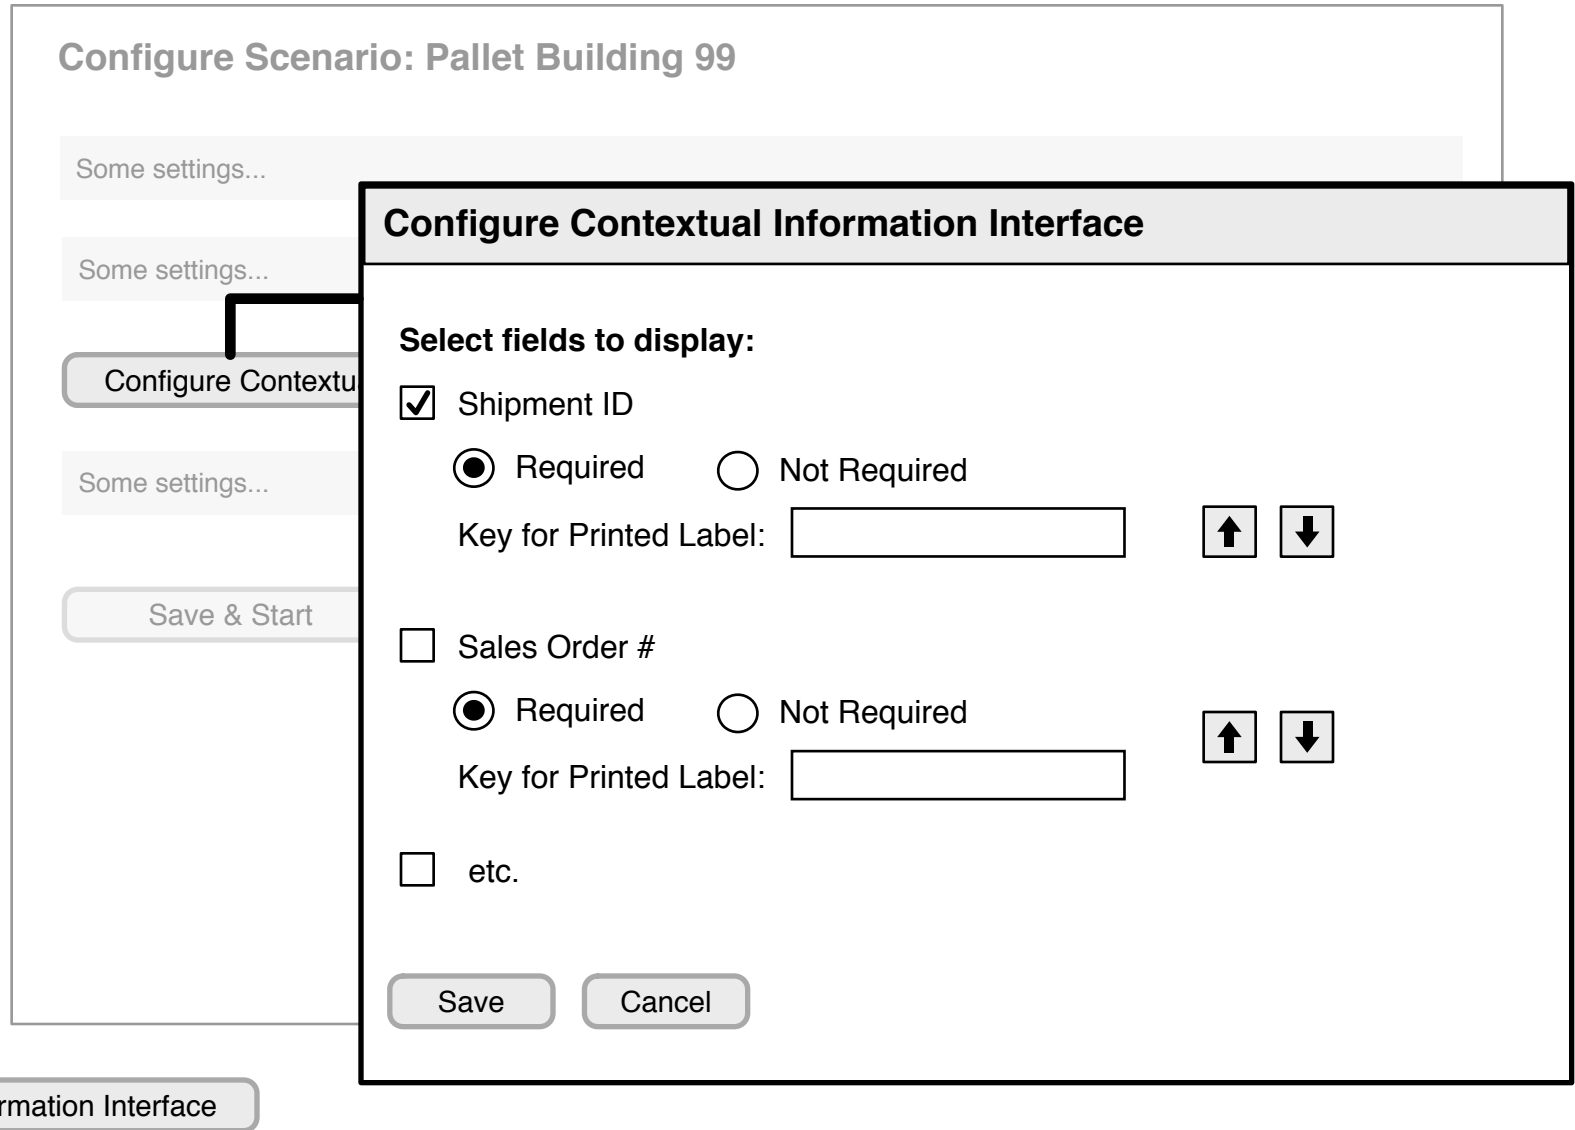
Configure Scenario: Pallet Building 99

Some settings...

Some settings...

Configure Contextu

Some settings...

Save & Start

Configure Contextual Information Interface

Select fields to display:

☑ Shipment ID

Required Not Required

Key for Printed Label:

↑ ↓

☐ Sales Order #

Required Not Required

↑ ↓

Key for Printed Label:

☐ etc.

Save Cancel

rmation Interface